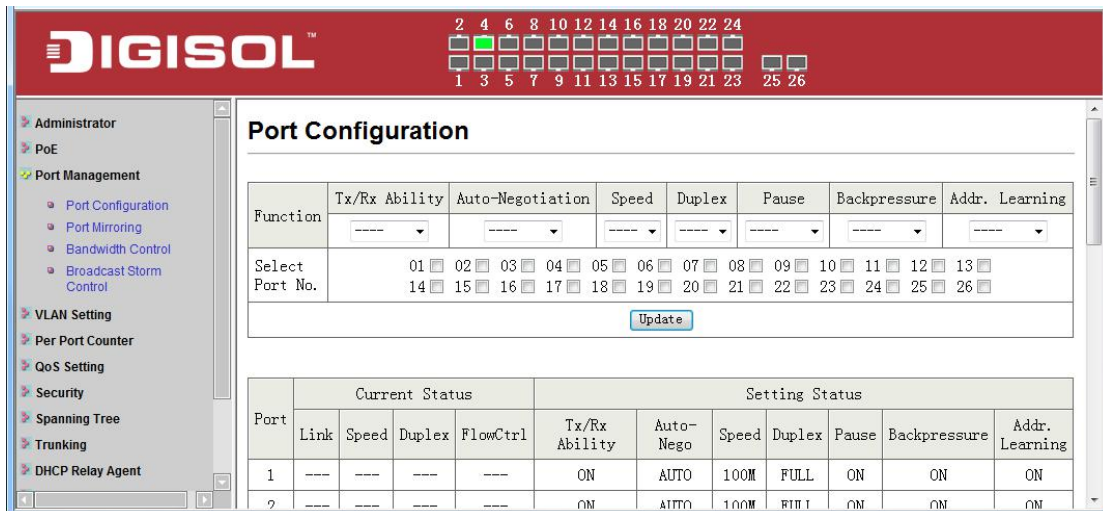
DIGISOL™

2 4 6 8 10 12 14 16 18 20 22 24
1 3 5 7 9 11 13 15 17 19 21 23 25 26

Administrator
PoE
Port Management
Port Configuration
Port Mirroring
Bandwidth Control
Broadcast Storm Control
VLAN Setting
Per Port Counter
QoS Setting
Security
Spanning Tree
Trunking
DHCP Relay Agent

Port Configuration

| Function | Tx/Rx Ability | Auto-Negotiation | Speed | Duplex | Pause | Backpressure | Addr. Learning |
|---|---|---|---|---|---|---|---|
| | ---- | ---- | ---- | ---- | ---- | ---- | ---- |
| Select Port No. | 01 02 03 04 05 06 07 08 09 10 11 12 13 14 15 16 17 18 19 20 21 22 23 24 25 26 | | | | | | |

Update

| Port | Current Status | | | | Setting Status | | | | | | |
|---|---|---|---|---|---|---|---|---|---|---|---|
| | Link | Speed | Duplex | FlowCtrl | Tx/Rx Ability | Auto-Nego | Speed | Duplex | Pause | Backpressure | Addr. Learning |
| 1 | --- | --- | --- | --- | ON | AUTO | 100M | FULL | ON | ON | ON |
| 2 | --- | --- | --- | --- | ON | AUTO | 100M | FULL | ON | ON | ON |